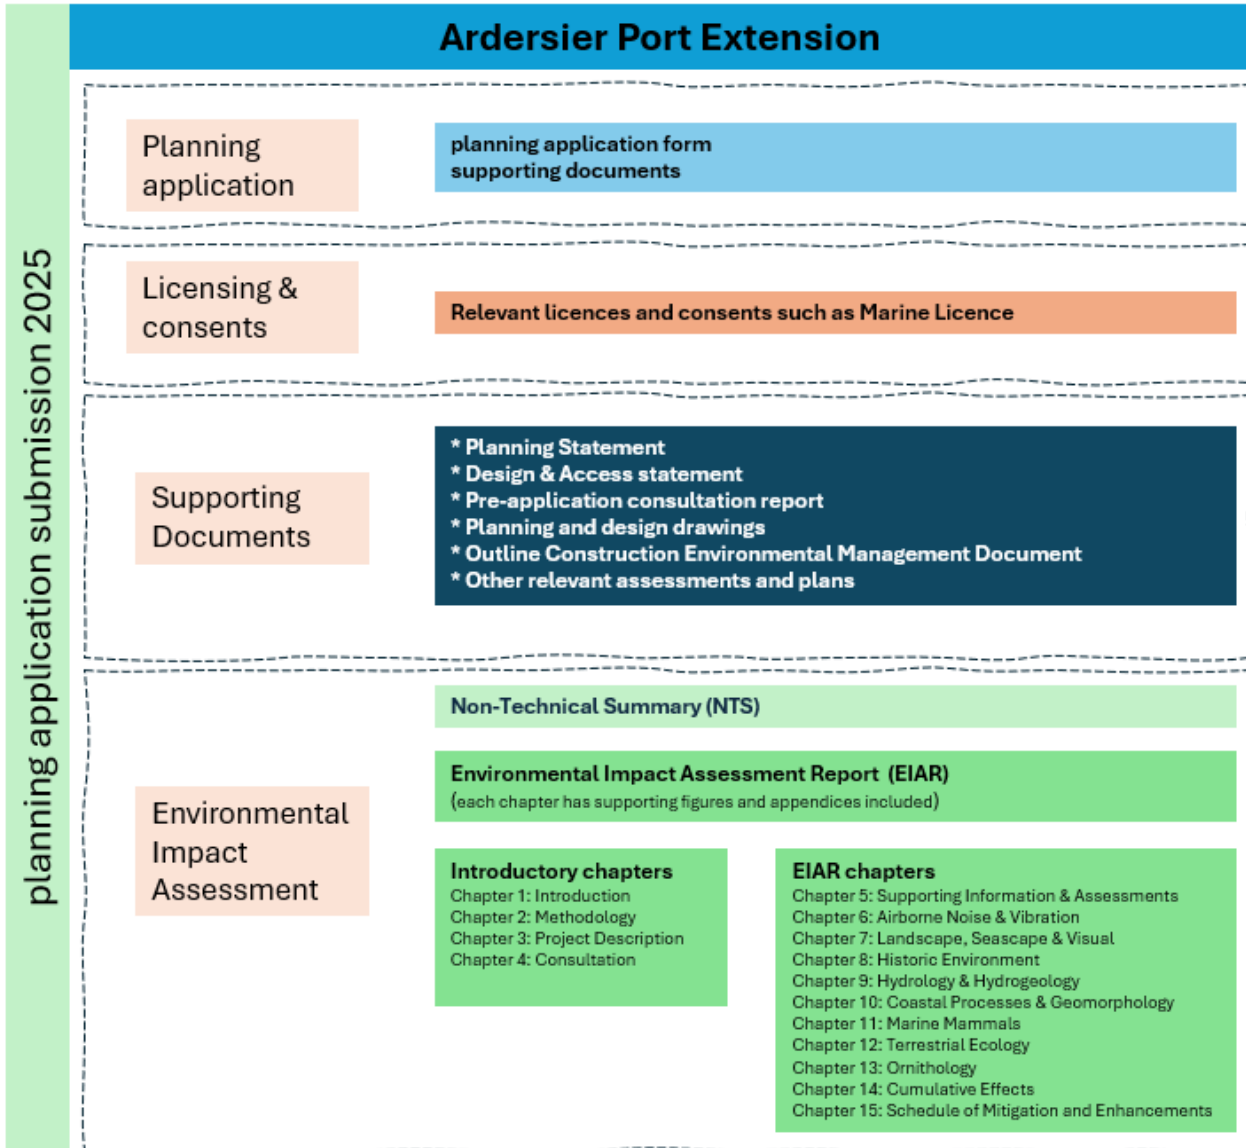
planning application submission 2025

Ardersier Port Extension

Planning application

planning application form
supporting documents

Licensing & consents

Relevant licences and consents such as Marine Licence

Supporting Documents

* Planning Statement
* Design & Access statement
* Pre-application consultation report
* Planning and design drawings
* Outline Construction Environmental Management Document
* Other relevant assessments and plans

Environmental Impact Assessment

Non-Technical Summary (NTS)

Environmental Impact Assessment Report (EIAR)
(each chapter has supporting figures and appendices included)

Introductory chapters
Chapter 1: Introduction
Chapter 2: Methodology
Chapter 3: Project Description
Chapter 4: Consultation

EIAR chapters
Chapter 5: Supporting Information & Assessments
Chapter 6: Airborne Noise & Vibration
Chapter 7: Landscape, Seascape & Visual
Chapter 8: Historic Environment
Chapter 9: Hydrology & Hydrogeology
Chapter 10: Coastal Processes & Geomorphology
Chapter 11: Marine Mammals
Chapter 12: Terrestrial Ecology
Chapter 13: Ornithology
Chapter 14: Cumulative Effects
Chapter 15: Schedule of Mitigation and Enhancements